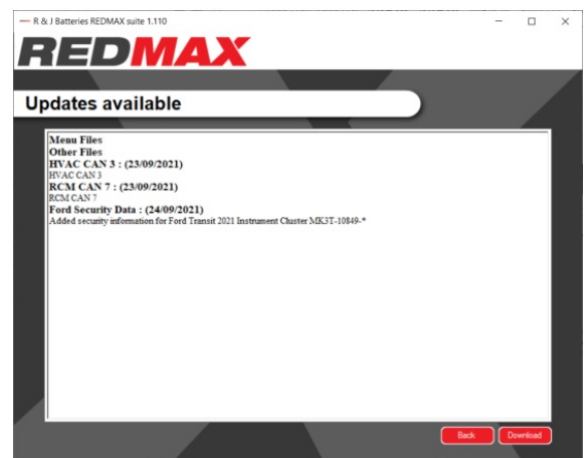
R & J Batteries REDMAX suite 1.110

REDMAX

Updates available

Menu Files
Other Files
HVAC CAN 3 : (23/09/2021)
HVAC CAN 3
RCM CAN 7 : (23/09/2021)
RCM CAN 7
Ford Security Data : (24/09/2021)
Added security information for Ford Transit 2021 Instrument Cluster MK3T-10849-*

Back
Download